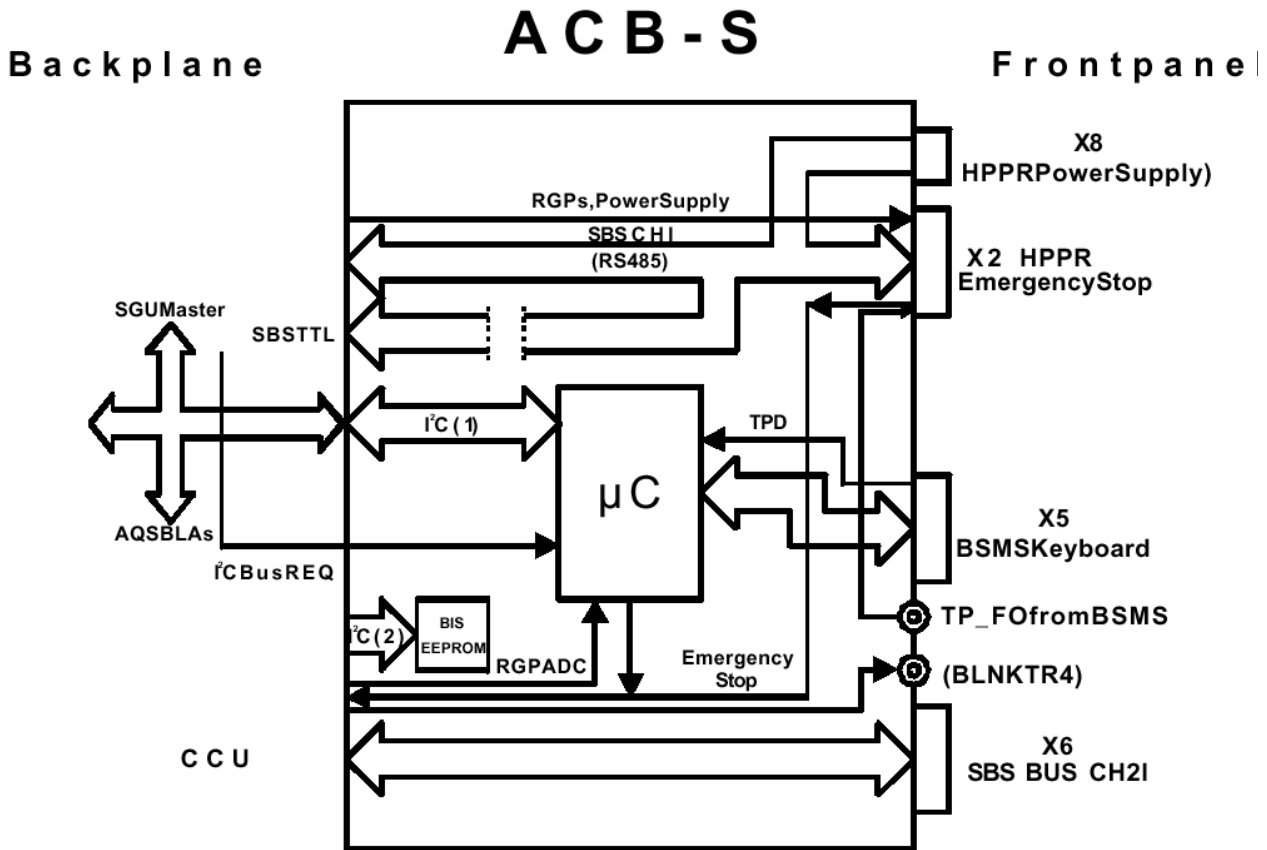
ACB-S

Backplane

Frontpanel

X8
HPPRPowerSupply)

RGPs,PowerSupply

SBS CH I
(RS485)

X2 HPPR
EmergencyStop

SGUMaster

SBSTTL

$I^2C$ (1)

TPD

μC

X5
BSMSKeyboard

AQSBLAs

$I^2C$BusREQ

TP_FOfromBSMS

$I^2C$ (2)

BIS
EEPROM

RGPADC

Emergency
Stop

(BLNKTR4)

CCU

X6
SBS BUS CH2I